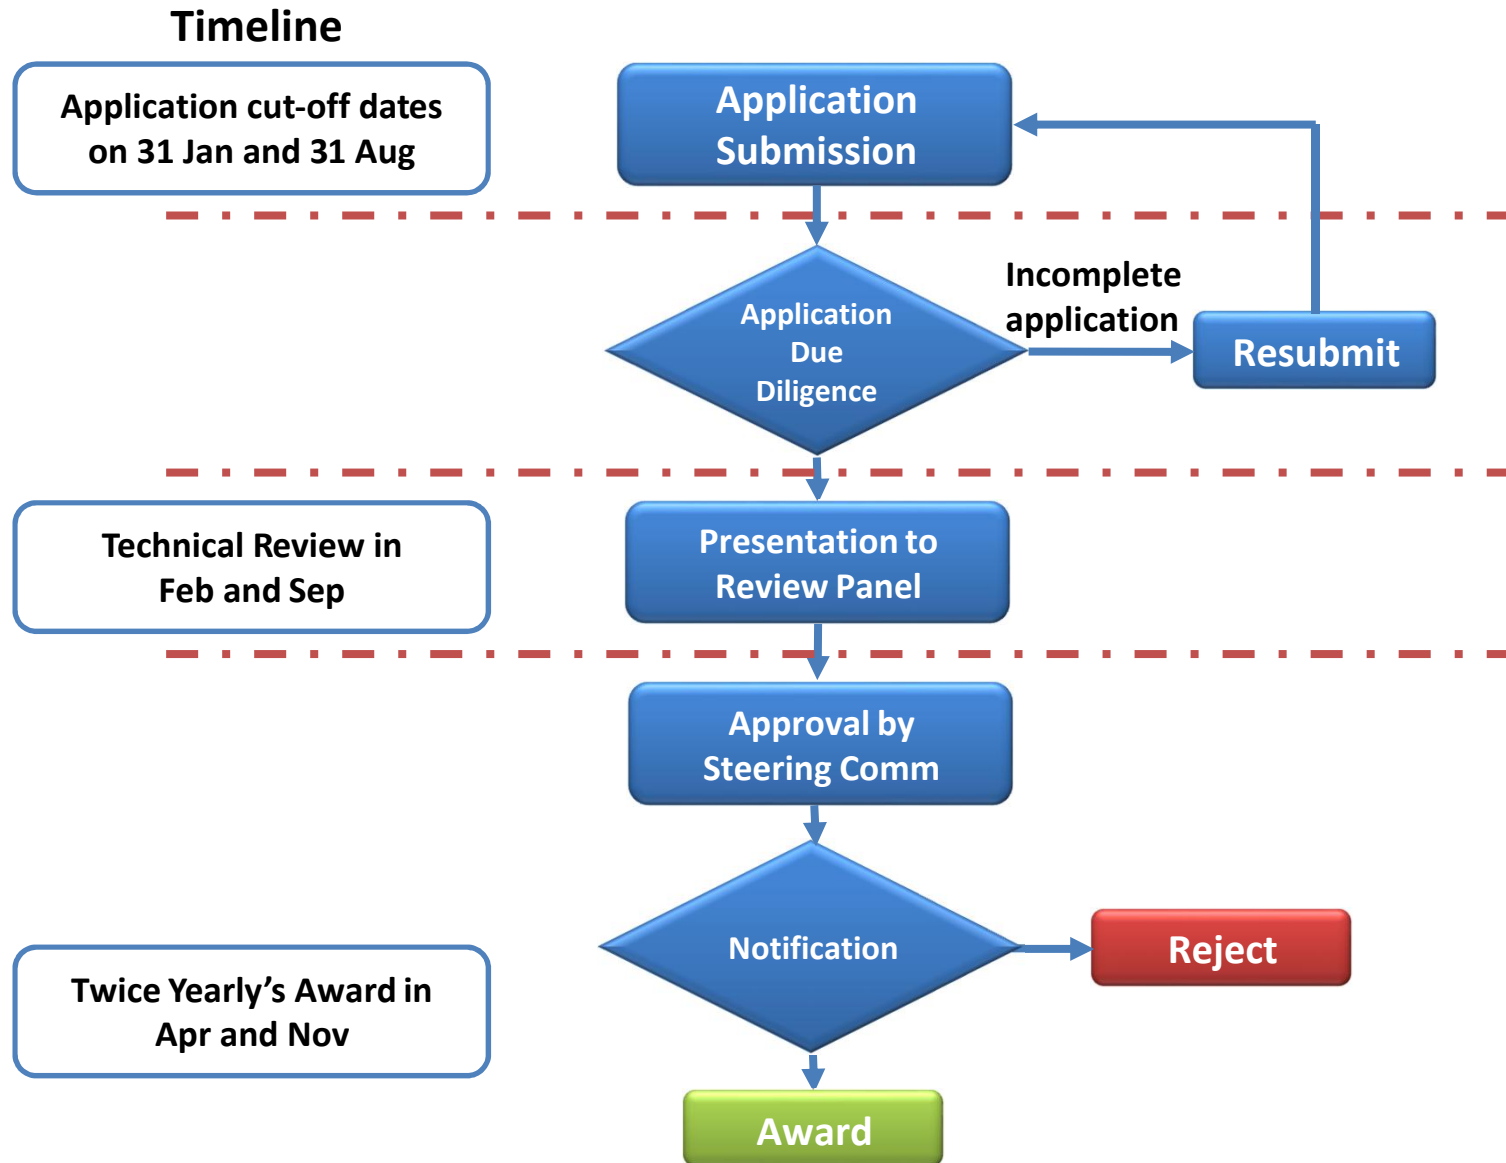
Timeline

Application cut-off dates on 31 Jan and 31 Aug

Application Submission

Application Due Diligence

Incomplete application

Resubmit

Technical Review in Feb and Sep

Presentation to Review Panel

Approval by Steering Comm

Notification

Reject

Twice Yearly's Award in Apr and Nov

Award